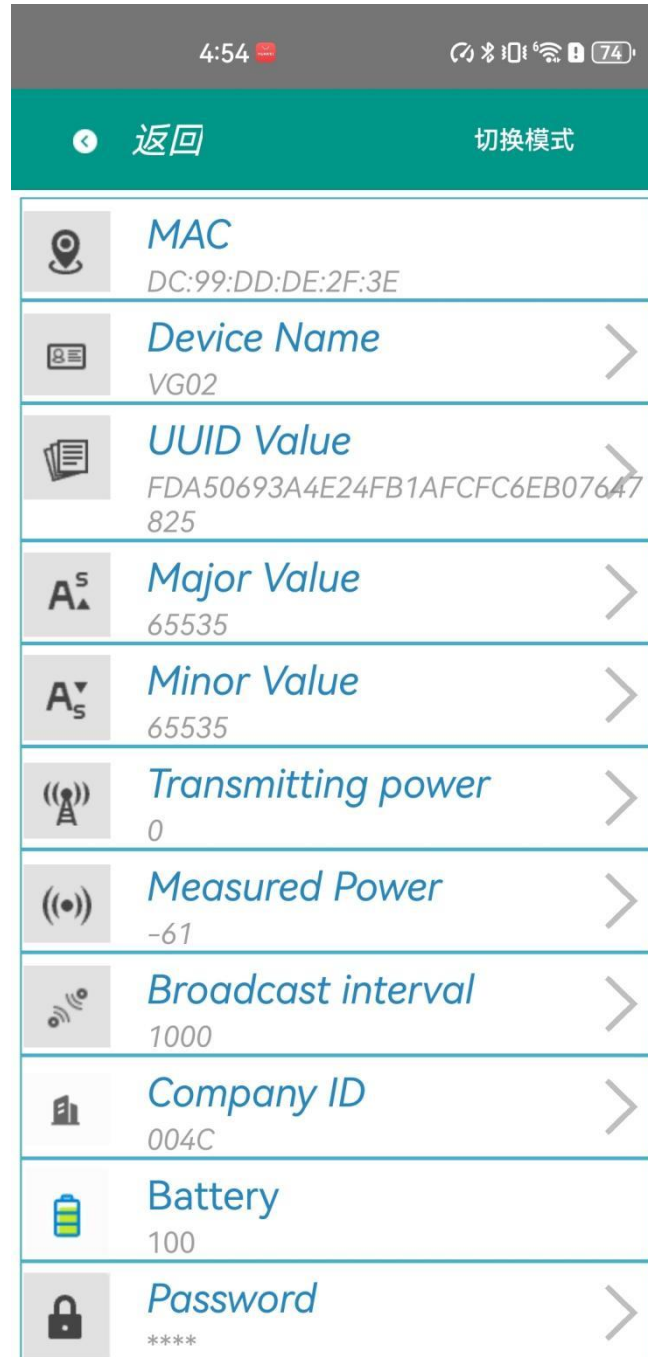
4:54

74

返回

切换模式

MAC
DC:99:DD:DE:2F:3E

Device Name
VG02

UUID Value
FDA50693A4E24FB1AFCFC6EB07647825

Major Value
65535

Minor Value
65535

Transmitting power
0

Measured Power
-61

Broadcast interval
1000

Company ID
004C

Battery
100

Password
****